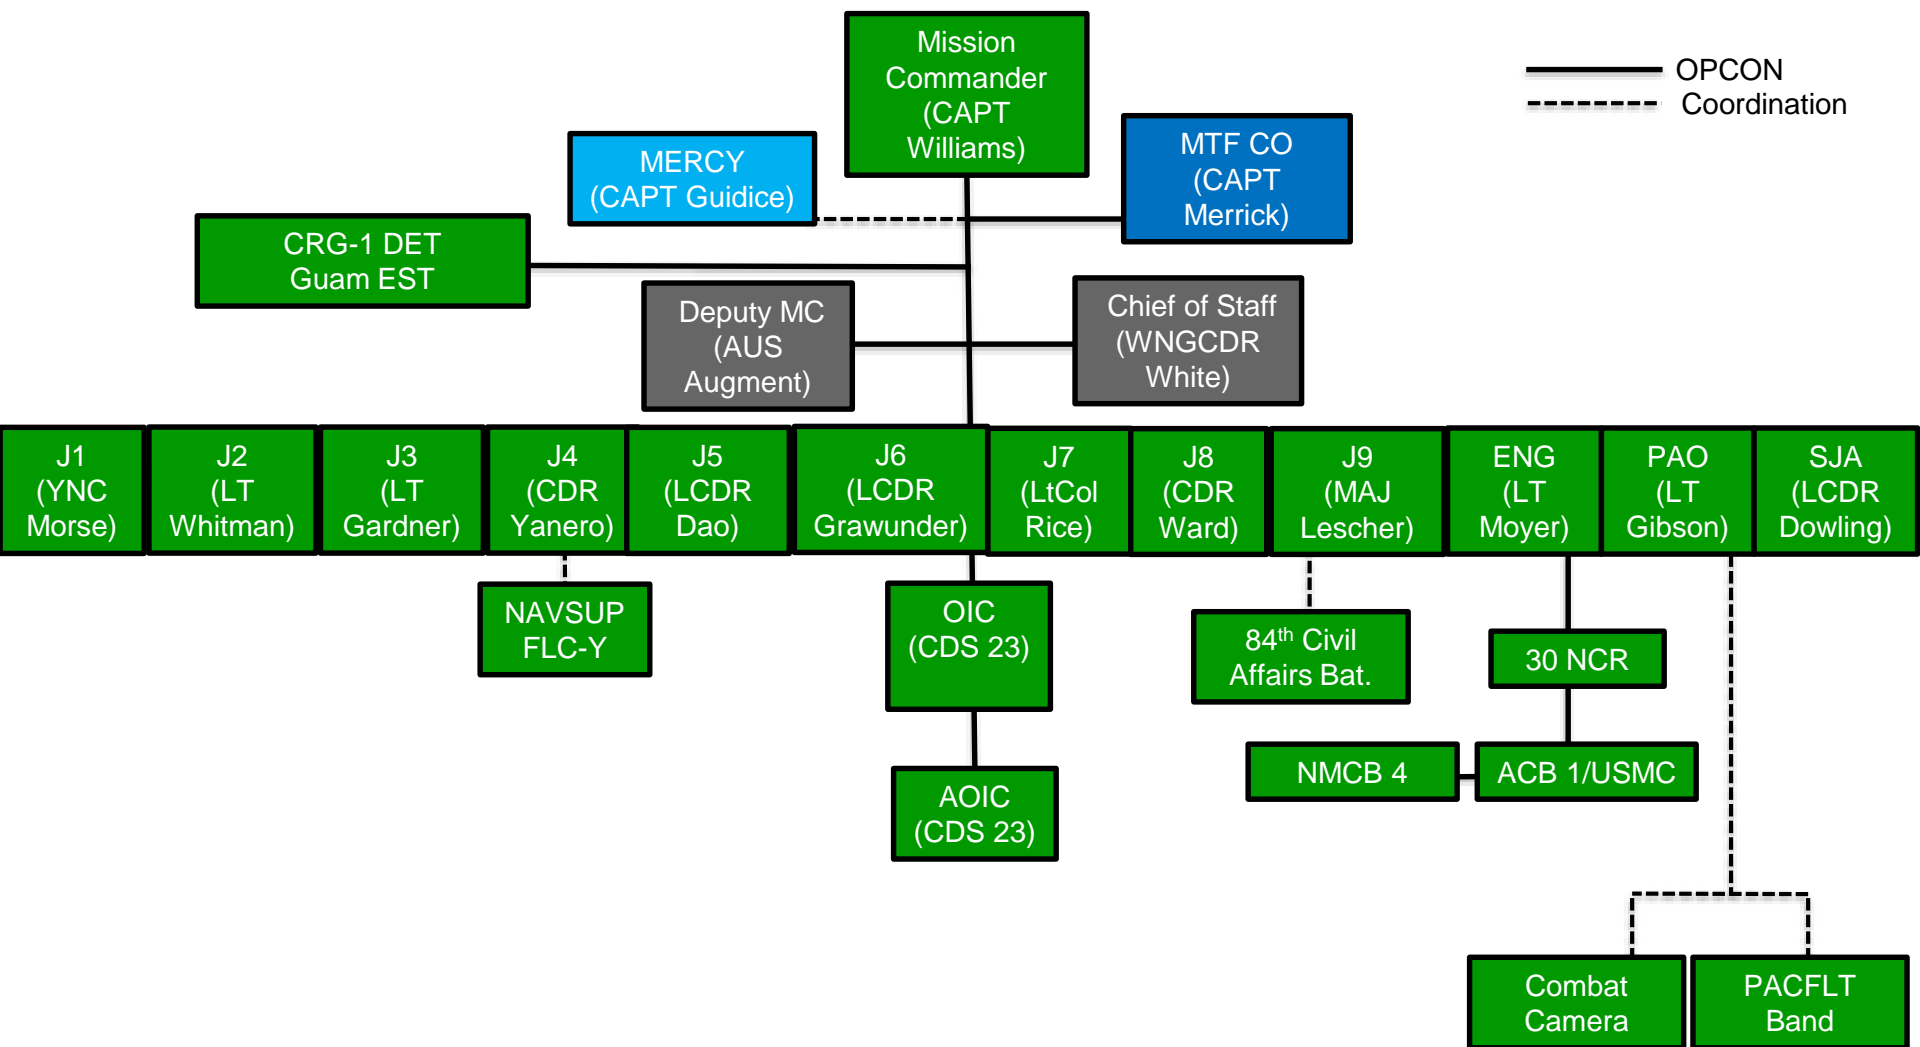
Mission Commander (CAPT Williams)

OPCON
Coordination

MERCY (CAPT Guidice)

MTF CO (CAPT Merrick)

CRG-1 DET Guam EST

Deputy MC (AUS Augment)

Chief of Staff (WNGCDR White)

J1 (YNC Morse)

J2 (LT Whitman)

J3 (LT Gardner)

J4 (CDR Yanero)

J5 (LCDR Dao)

J6 (LCDR Grawunder)

J7 (LtCol Rice)

J8 (CDR Ward)

J9 (MAJ Lescher)

ENG (LT Moyer)

PAO (LT Gibson)

SJA (LCDR Dowling)

NAVSUP FLC-Y

OIC (CDS 23)

$84^{th}$ Civil Affairs Bat.

30 NCR

AOIC (CDS 23)

NMCB 4

ACB 1/USMC

Combat Camera

PACFLT Band